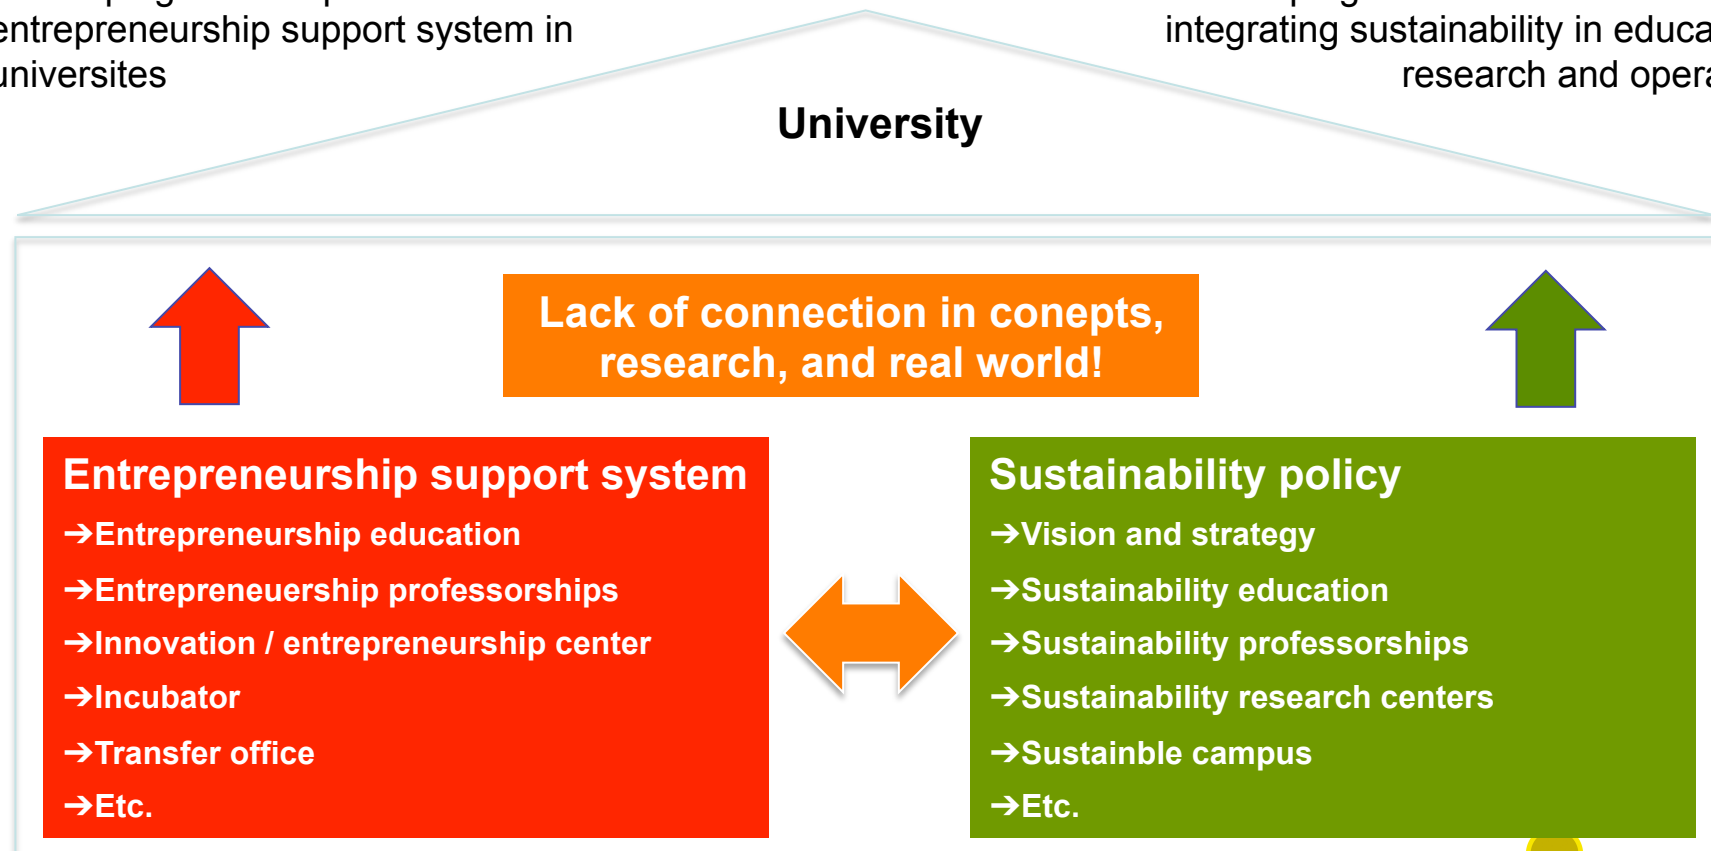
entrepreneurship support system in universites

integrating sustainability in educa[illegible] research and opera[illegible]

University

Lack of connection in conepts, research, and real world!

Entrepreneurship support system
→Entrepreneurship education
→Entrepreneuership professorships
→Innovation / entrepreneurship center
→Incubator
→Transfer office
→Etc.

Sustainability policy
→Vision and strategy
→Sustainability education
→Sustainability professorships
→Sustainability research centers
→Sustainble campus
→Etc.